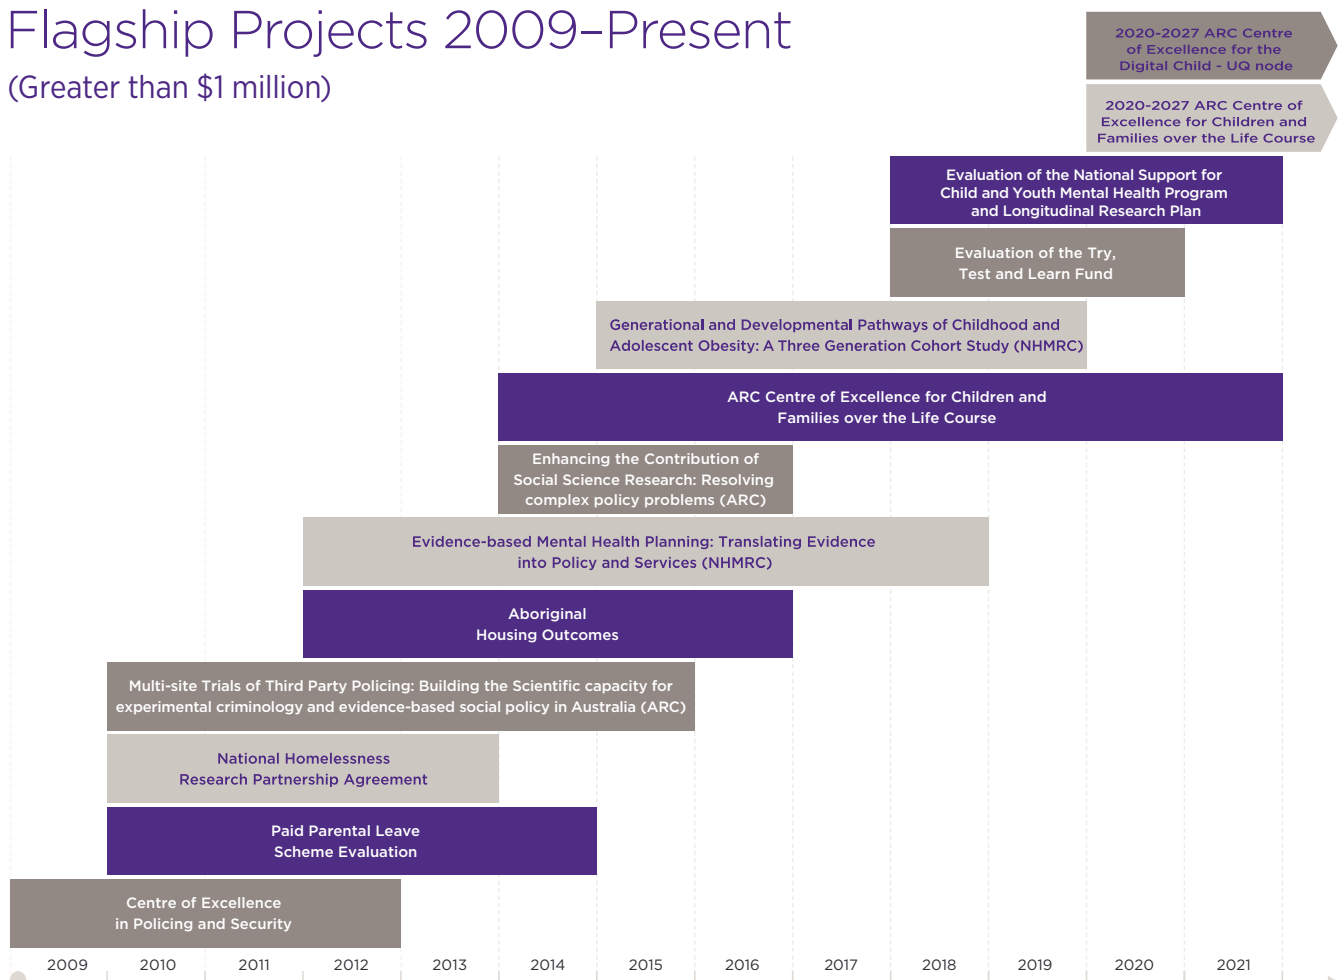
Flagship Projects 2009–Present

(Greater than $1 million)

2020-2027 ARC Centre of Excellence for the Digital Child - UQ node

2020-2027 ARC Centre of Excellence for Children and Families over the Life Course

Evaluation of the National Support for Child and Youth Mental Health Program and Longitudinal Research Plan

Evaluation of the Try, Test and Learn Fund

Generational and Developmental Pathways of Childhood and Adolescent Obesity: A Three Generation Cohort Study (NHMRC)

ARC Centre of Excellence for Children and Families over the Life Course

Enhancing the Contribution of Social Science Research: Resolving complex policy problems (ARC)

Evidence-based Mental Health Planning: Translating Evidence into Policy and Services (NHMRC)

Aboriginal Housing Outcomes

Multi-site Trials of Third Party Policing: Building the Scientific capacity for experimental criminology and evidence-based social policy in Australia (ARC)

National Homelessness Research Partnership Agreement

Paid Parental Leave Scheme Evaluation

Centre of Excellence in Policing and Security

2009 2010 2011 2012 2013 2014 2015 2016 2017 2018 2019 2020 2021